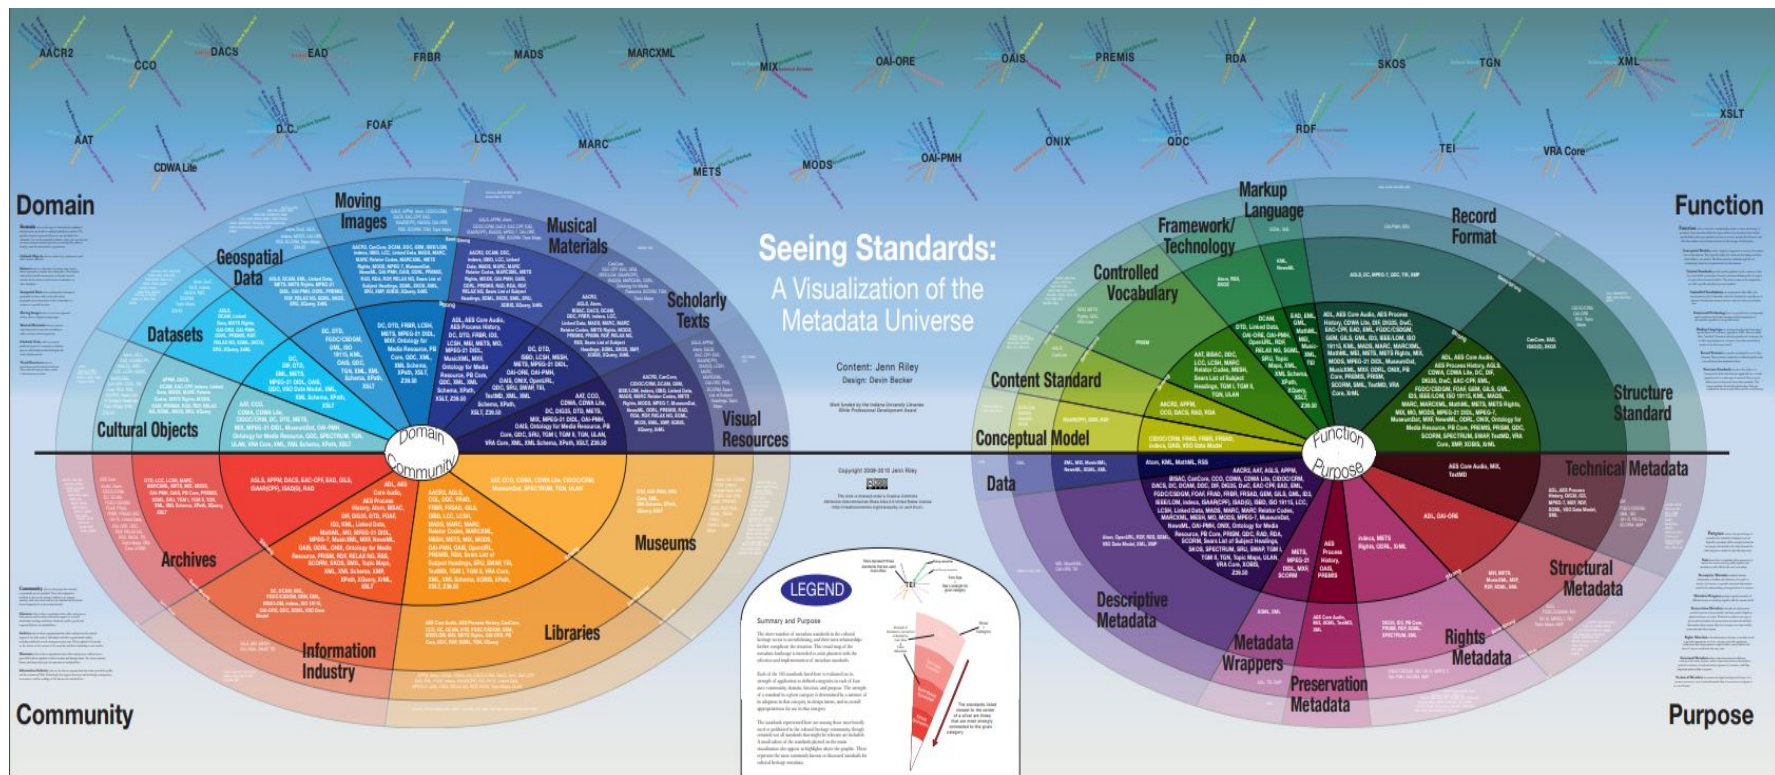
AACR2 CCO DACS EAD FRBR MADS MARCXML MIX OAI-ORE OAIS PREMIS RDA SKOS TGN XML

AAT CDWA Lite D.C. FOAF LCSH MARC METS MODS OAI-PMH ONIX QDC RDF TEI VRA Core XSLT

Domain

Function

Seeing Standards:
A Visualization of the Metadata Universe

Content: Jenn Riley
Design: Devin Becker

Moving Images
Geospatial Data
Musical Materials
Scholarly Texts
Datasets
Cultural Objects
Visual Resources
Domain
Community
Archives
Information Industry
Libraries
Museums

Markup Language
Framework/ Technology
Record Format
Controlled Vocabulary
Content Standard
Conceptual Model
Structure Standard
Function
Purpose
Data
Technical Metadata
Descriptive Metadata
Structural Metadata
Metadata Wrappers
Preservation Metadata
Rights Metadata

LEGEND

Summary and Purpose

Community

Purpose

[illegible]